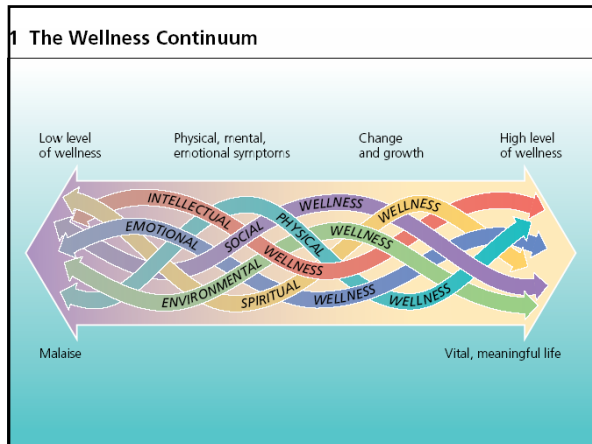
1 The Wellness Continuum

Low level of wellness

Physical, mental, emotional symptoms

Change and growth

High level of wellness

INTELLECTUAL

EMOTIONAL

SOCIAL

PHYSICAL

WELLNESS

WELLNESS

WELLNESS

WELLNESS

ENVIRONMENTAL

SPIRITUAL

WELLNESS

WELLNESS

Malaise

Vital, meaningful life